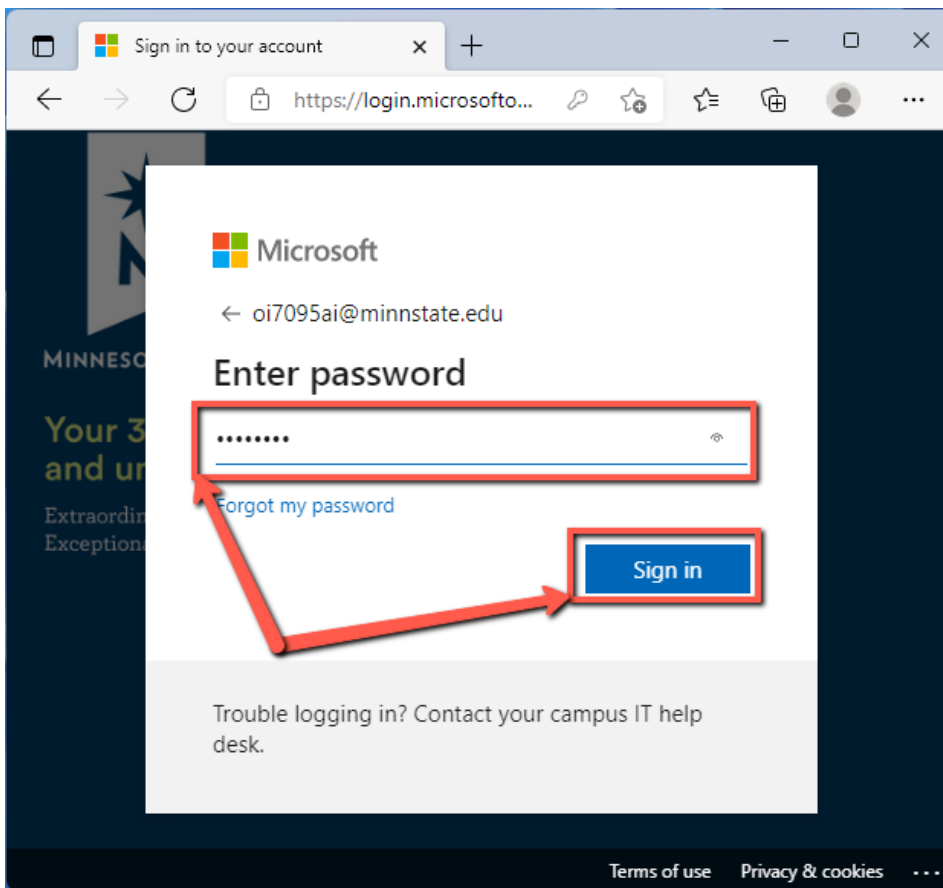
Sign in to your account

https://login.microsofto...

MINNESO

Your 3
and ur

Extraordin
Exception

Microsoft

← oi7095ai@minnstate.edu

Enter password

••••••••

Forgot my password

Sign in

Trouble logging in? Contact your campus IT help desk.

Terms of use Privacy & cookies ...